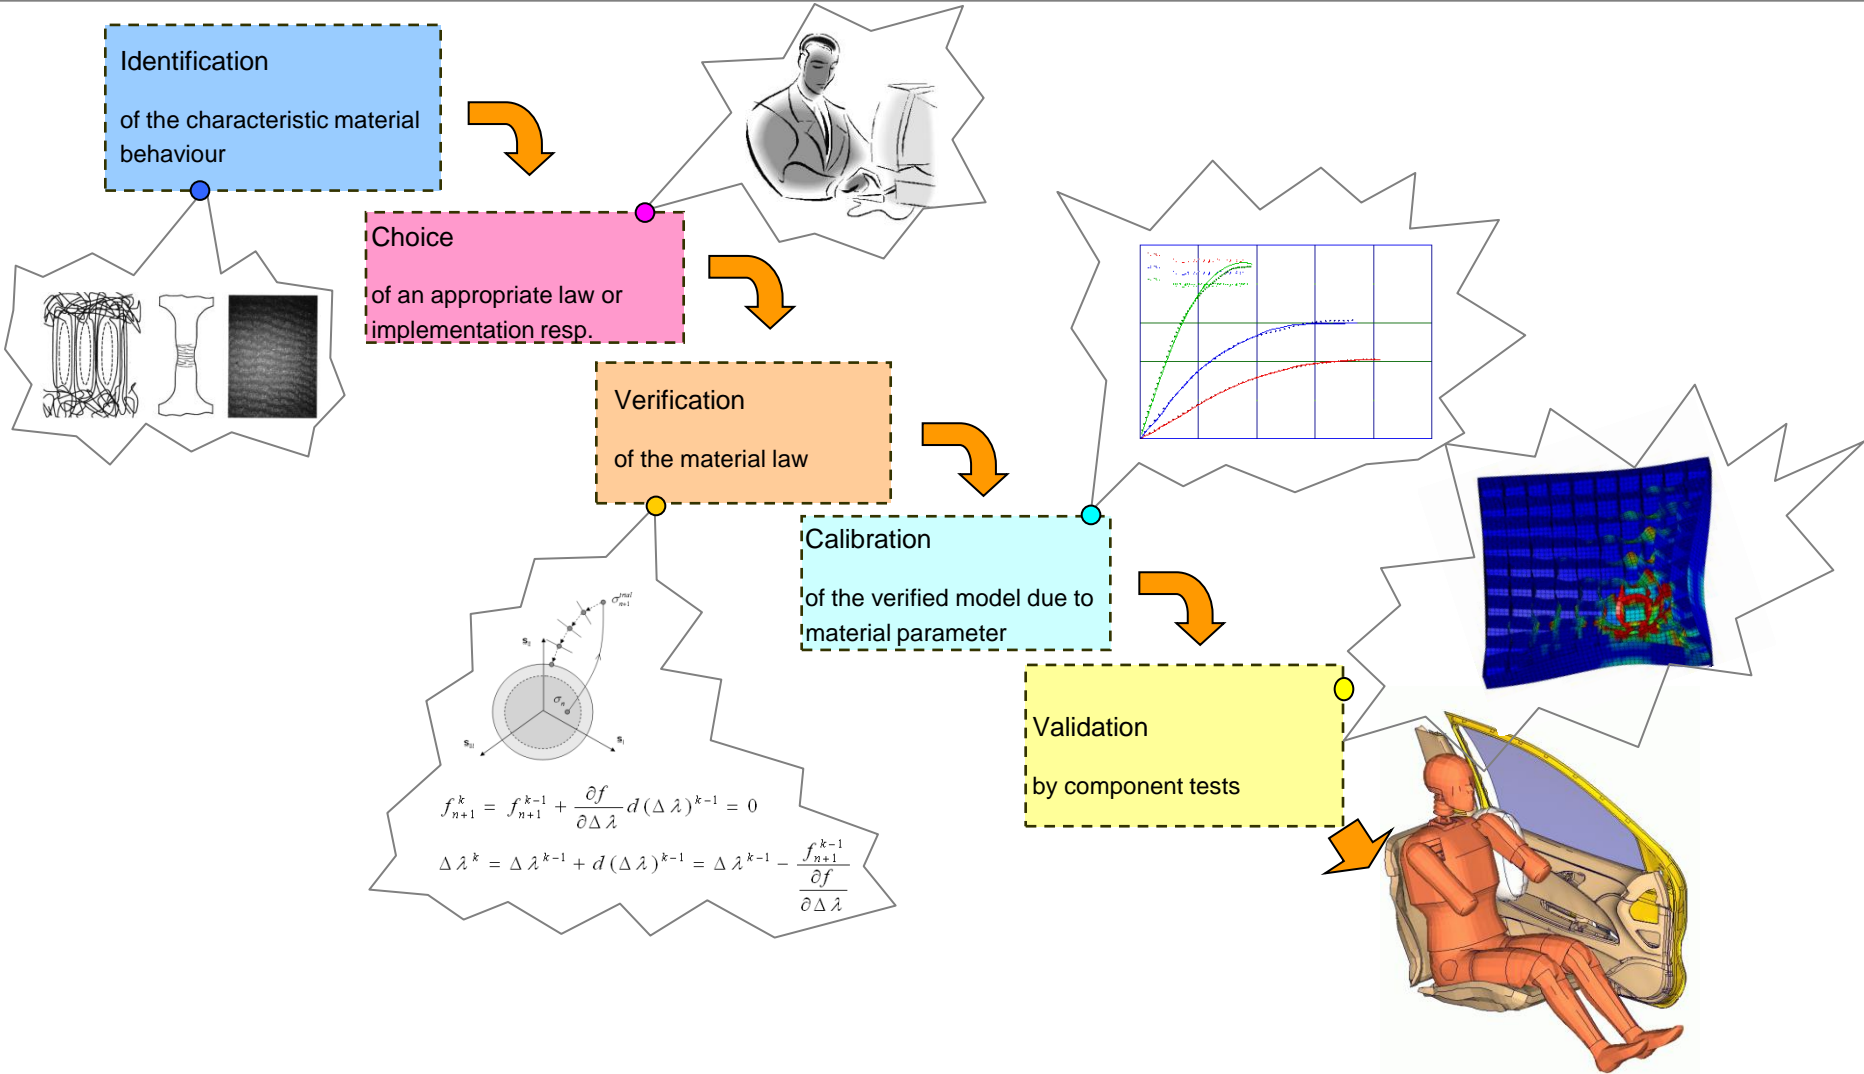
Identification

of the characteristic material behaviour

Choice

of an appropriate law or implementation resp.

Verification

of the material law

Calibration

of the verified model due to material parameter

Validation

by component tests

$\sigma_{n+1}^{trial}$

$s_{II}$

$\sigma_n$

$s_{III}$

$s_I$

$f_{n+1}^{k} = f_{n+1}^{k-1} + \frac{\partial f}{\partial \Delta \lambda} d(\Delta \lambda)^{k-1} = 0$

$\Delta \lambda^{k} = \Delta \lambda^{k-1} + d(\Delta \lambda)^{k-1} = \Delta \lambda^{k-1} - \frac{f_{n+1}^{k-1}}{\frac{\partial f}{\partial \Delta \lambda}}$